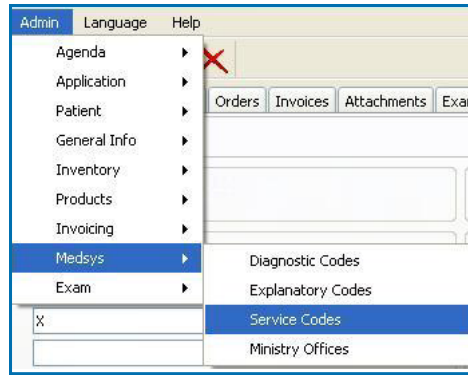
Admin Language Help

Agenda
Application
Patient
General Info
Inventory
Products
Invoicing
Medsys
Exam

Orders Invoices Attachments Exa

Diagnostic Codes
Explanatory Codes
Service Codes
Ministry Offices

X